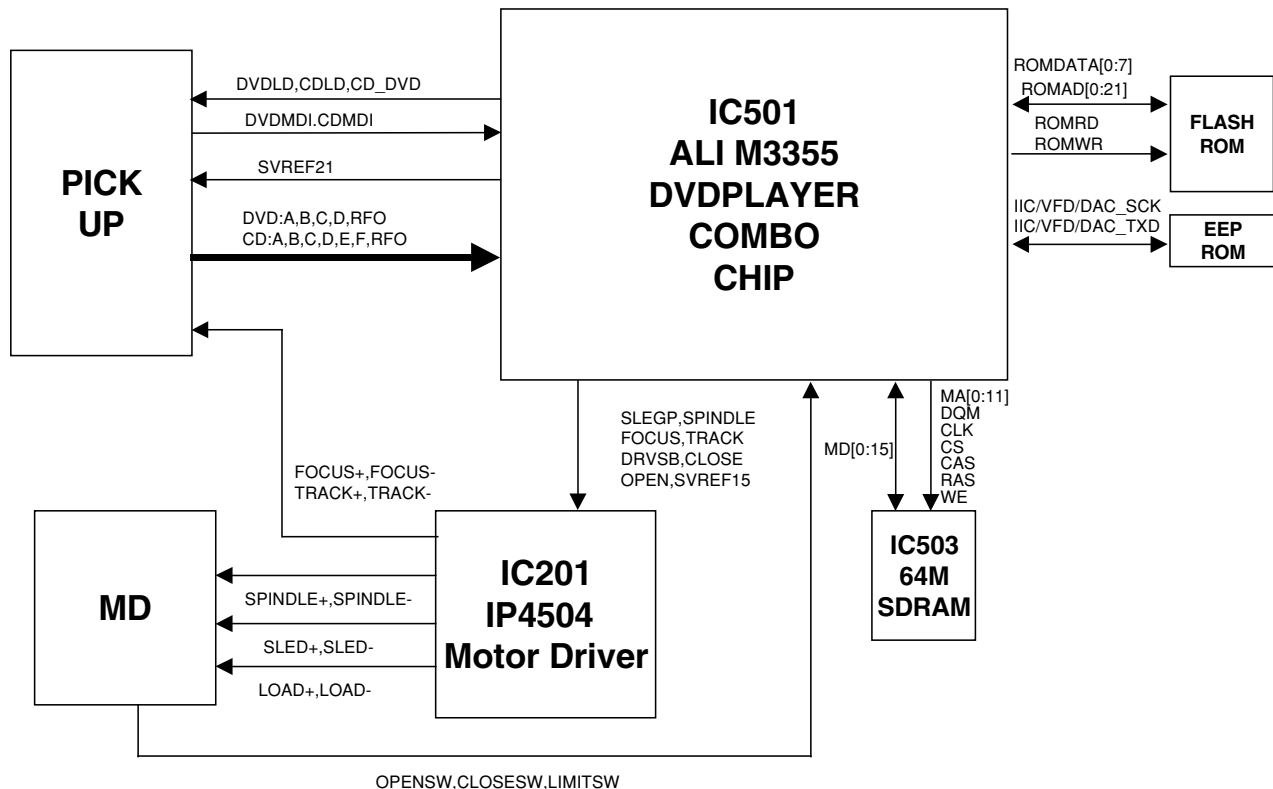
PICK UP

DVDLD,CDLD,CD_DVD

DVDMDI.CDMDI

SVREF21

DVD:A,B,C,D,RFO
CD:A,B,C,D,E,F,RFO

IC501
ALI M3355
DVDPLAYER
COMBO
CHIP

ROMDATA[0:7]
ROMAD[0:21]

ROMRD
ROMWR

FLASH ROM

IIC/VFD/DAC_SCK
IIC/VFD/DAC_TXD

EEP ROM

SLEGP,SPINDLE
FOCUS,TRACK
DRVSB,CLOSE
OPEN,SVREF15

MD[0:15]

MA[0:11]
DQM
CLK
CS
CAS
RAS
WE

FOCUS+,FOCUS-
TRACK+,TRACK-

MD

SPINDLE+,SPINDLE-

SLED+,SLED-

LOAD+,LOAD-

IC201
IP4504
Motor Driver

IC503
64M
SDRAM

OPENSW.CLOSESW.LIMITSW